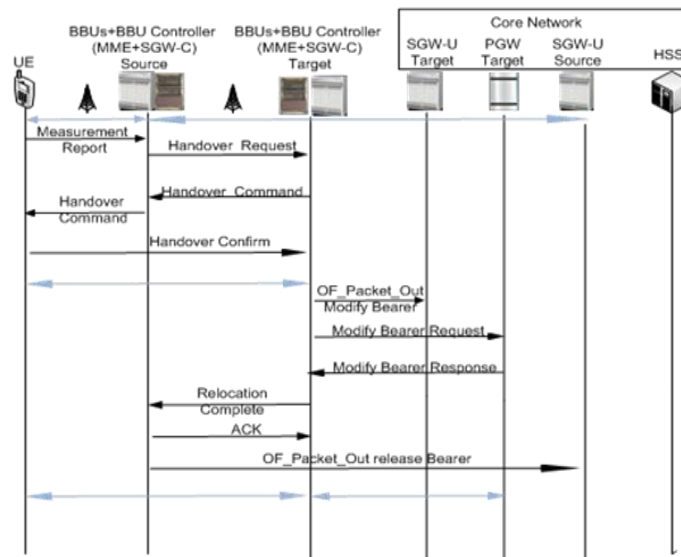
Core Network

BBUs+BBU Controller (MME+SGW-C) Source

BBUs+BBU Controller (MME+SGW-C) Target

SGW-U Target

PGW Target

SGW-U Source

HSS

UE

Measurement Report

Handover Request

Handover Command

Handover Command

Handover Confirm

OF_Packet_Out Modify Bearer

Modify Bearer Request

Modify Bearer Response

Relocation Complete

ACK

OF_Packet_Out release Bearer